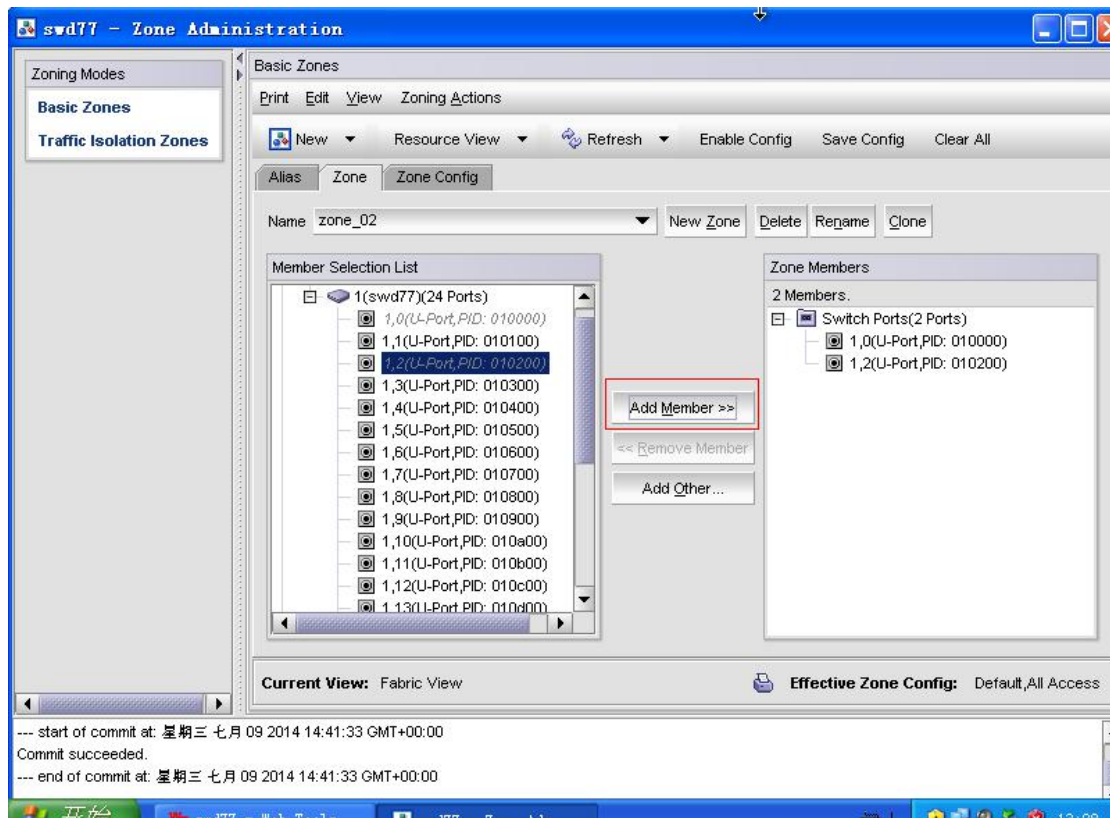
swd77 - Zone Administration

Zoning Modes
Basic Zones
Traffic Isolation Zones

Basic Zones
Print Edit View Zoning Actions
New Resource View Refresh Enable Config Save Config Clear All
Alias Zone Zone Config
Name zone_02 New Zone Delete Rename Clone

Member Selection List
1(swd77)(24 Ports)
1,0(U-Port,PID: 010000)
1,1(U-Port,PID: 010100)
1,2(U-Port,PID: 010200)
1,3(U-Port,PID: 010300)
1,4(U-Port,PID: 010400)
1,5(U-Port,PID: 010500)
1,6(U-Port,PID: 010600)
1,7(U-Port,PID: 010700)
1,8(U-Port,PID: 010800)
1,9(U-Port,PID: 010900)
1,10(U-Port,PID: 010a00)
1,11(U-Port,PID: 010b00)
1,12(U-Port,PID: 010c00)
1,13(U-Port,PID: 010d00)

Add Member >>
<< Remove Member
Add Other...

Zone Members
2 Members.
Switch Ports(2 Ports)
1,0(U-Port,PID: 010000)
1,2(U-Port,PID: 010200)

Current View: Fabric View
Effective Zone Config: Default,All Access

--- start of commit at: 星期三 七月 09 2014 14:41:33 GMT+00:00
Commit succeeded.
--- end of commit at: 星期三 七月 09 2014 14:41:33 GMT+00:00

开始 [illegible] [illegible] 13:00